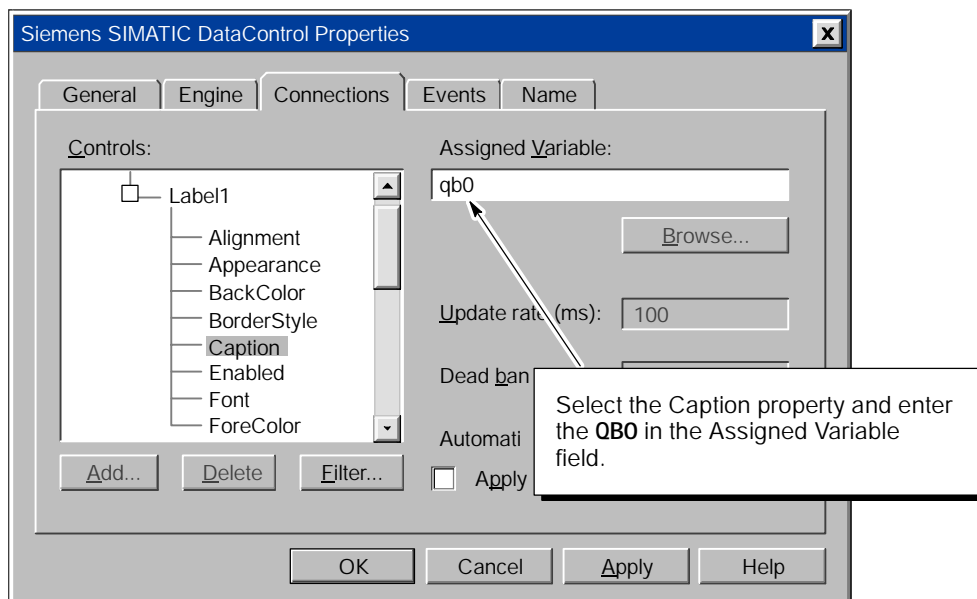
Siemens SIMATIC DataControl Properties

General | Engine | Connections | Events | Name

Controls:

Label1
Alignment
Appearance
BackColor
BorderStyle
Caption
Enabled
Font
ForeColor

Add... Delete Filter...

Assigned Variable:

qb0

Browse...

Update rat (ms): 100

Dead ban

Automati

Apply

Select the Caption property and enter the **QB0** in the Assigned Variable field.

OK Cancel Apply Help